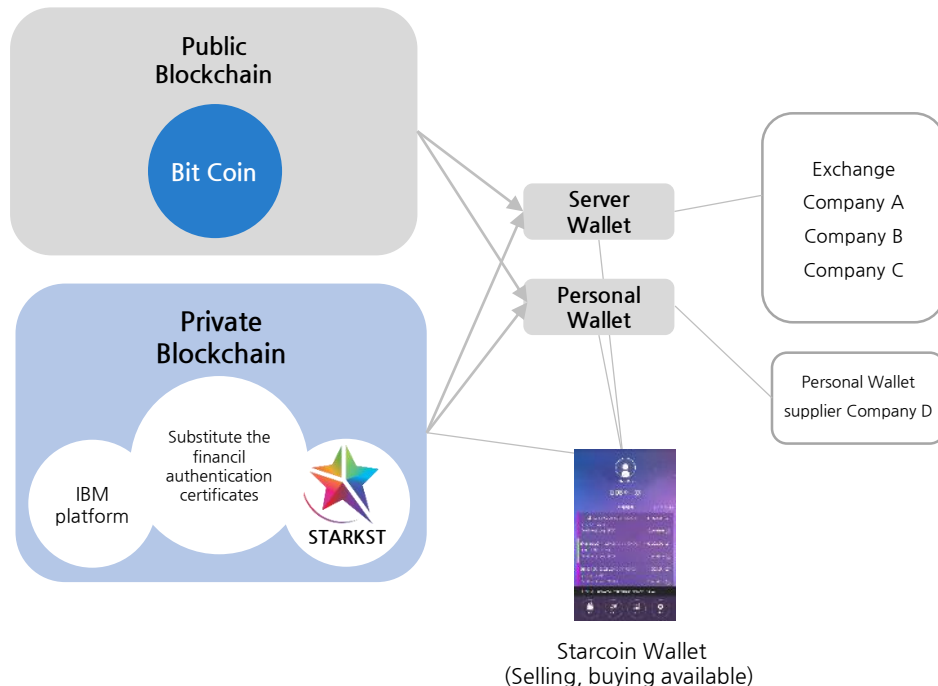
Public Blockchain

Bit Coin

Private Blockchain

IBM platform

Substitute the financil authentication certificates

STARKST

Server Wallet

Personal Wallet

Exchange
Company A
Company B
Company C

Personal Wallet supplier Company D

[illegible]

Starcoin Wallet
(Selling, buying available)